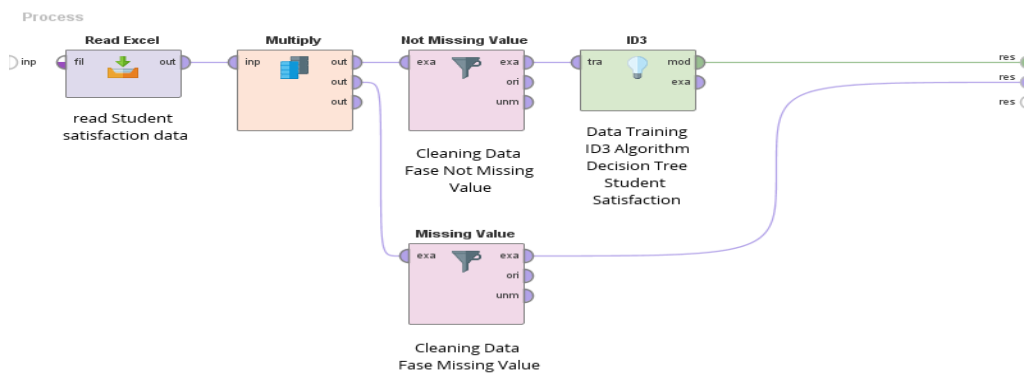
Process

inp

Read Excel
fil
out
read Student satisfaction data

Multiply
inp
out
out
out

Not Missing Value
exa
exa
ori
unm
Cleaning Data Fase Not Missing Value

ID3
tra
mod
exa
Data Training ID3 Algorithm Decision Tree Student Satisfaction

Missing Value
exa
exa
ori
unm
Cleaning Data Fase Missing Value

res
res
res